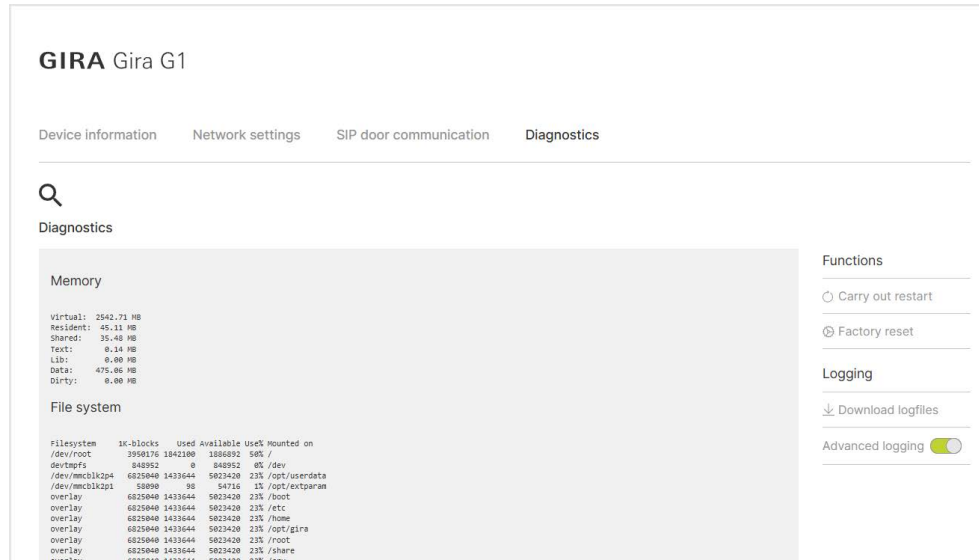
GIRA Gira G1

Device information Network settings SIP door communication Diagnostics

Diagnostics

Memory

Virtual: 2542.71 MB
Resident: 45.11 MB
Shared: 35.48 MB
Text: 0.14 MB
Lib: 0.00 MB
Data: 475.06 MB
Dirty: 0.00 MB

File system

| Filesystem | 1K-blocks | Used | Available | Use% | Mounted on |
|---|---|---|---|---|---|
| /dev/root | 3950176 | 1842100 | 1886892 | 50% | / |
| devtmpfs | 848952 | 0 | 848952 | 0% | /dev |
| /dev/mmcblk2p4 | 6825040 | 1433644 | 5023420 | 23% | /opt/userdata |
| /dev/mmcblk2p1 | 58090 | 98 | 54716 | 1% | /opt/extparam |
| overlay | 6825040 | 1433644 | 5023420 | 23% | /boot |
| overlay | 6825040 | 1433644 | 5023420 | 23% | /etc |
| overlay | 6825040 | 1433644 | 5023420 | 23% | /home |
| overlay | 6825040 | 1433644 | 5023420 | 23% | /opt/gira |
| overlay | 6825040 | 1433644 | 5023420 | 23% | /root |
| overlay | 6825040 | 1433644 | 5023420 | 23% | /share |
| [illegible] | | | | | |

Functions

Carry out restart

Factory reset

Logging

Download logfiles

Advanced logging